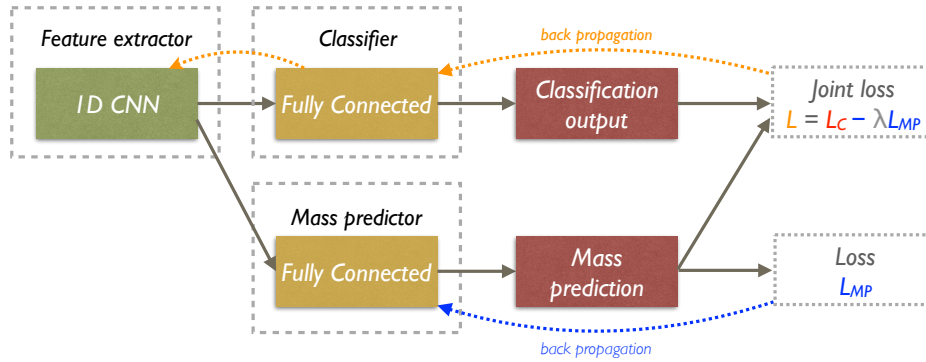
Feature extractor

1D CNN

Classifier

Fully Connected

back propagation

Classification output

Joint loss
$L = L_C - \lambda L_{MP}$

Mass predictor

Fully Connected

Mass prediction

Loss
$L_{MP}$

back propagation